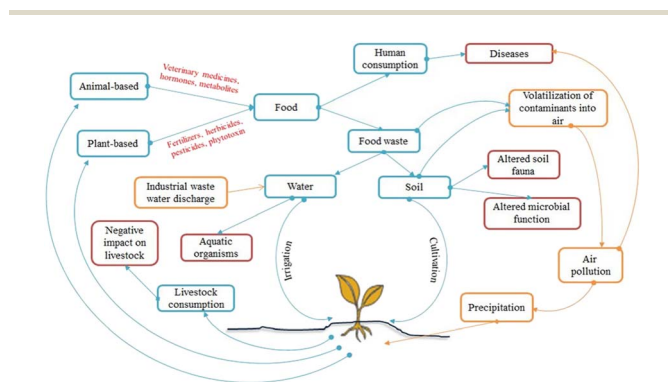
Human consumption

Diseases

Animal-based

Veterinary medicines, hormones, metabolites

Food

Volatilization of contaminants into air

Plant-based

Fertilizers, herbicides, pesticides, phytotoxin

Food waste

Altered soil fauna

Industrial waste water discharge

Water

Soil

Altered microbial function

Negative impact on livestock

Aquatic organisms

Irrigation

Cultivation

Air pollution

Livestock consumption

Precipitation